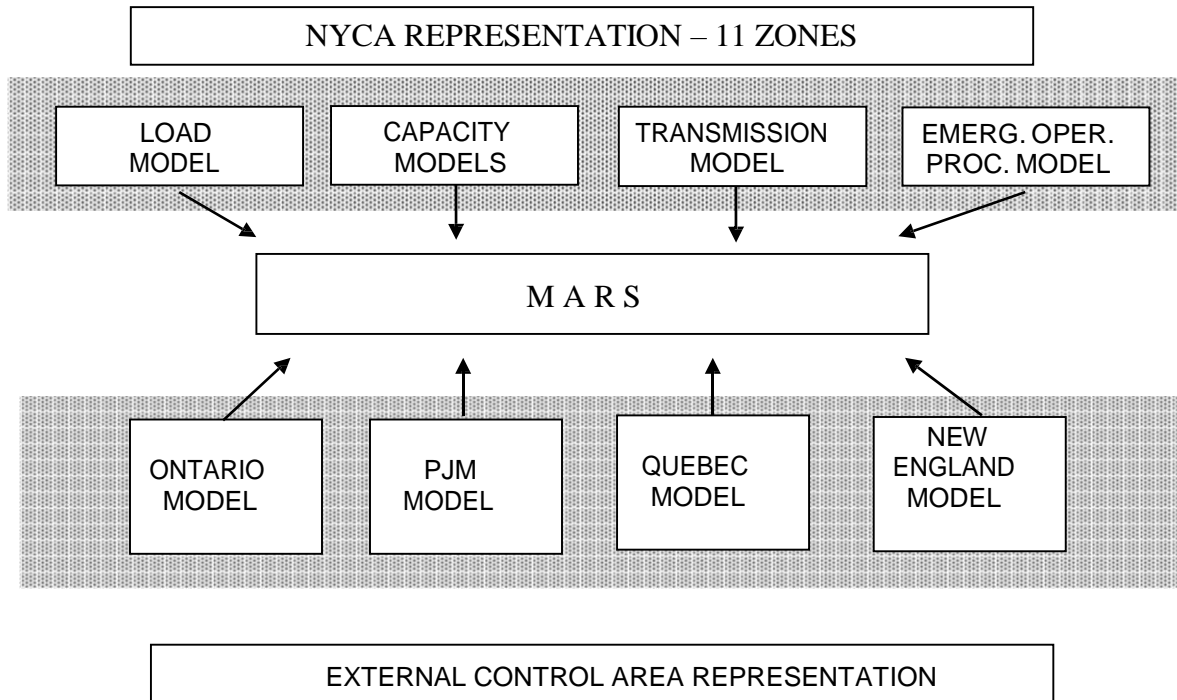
NYCA REPRESENTATION – 11 ZONES

LOAD MODEL

CAPACITY MODELS

TRANSMISSION MODEL

EMERG. OPER. PROC. MODEL

M A R S

ONTARIO MODEL

PJM MODEL

QUEBEC MODEL

NEW ENGLAND MODEL

EXTERNAL CONTROL AREA REPRESENTATION